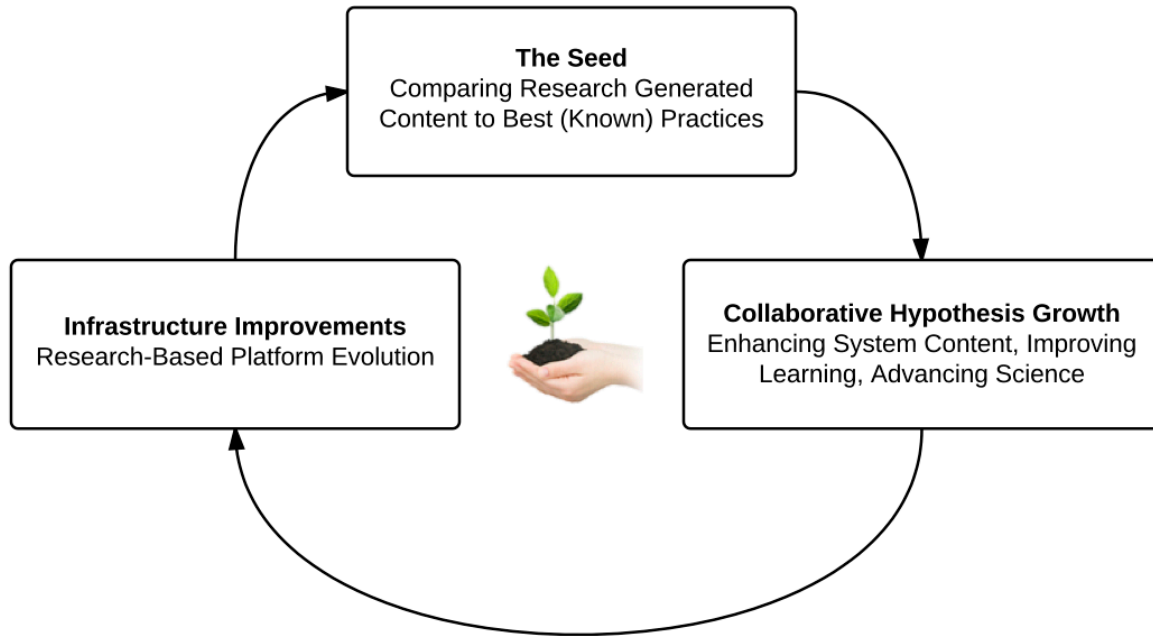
**The Seed**
Comparing Research Generated Content to Best (Known) Practices

**Collaborative Hypothesis Growth**
Enhancing System Content, Improving Learning, Advancing Science

**Infrastructure Improvements**
Research-Based Platform Evolution